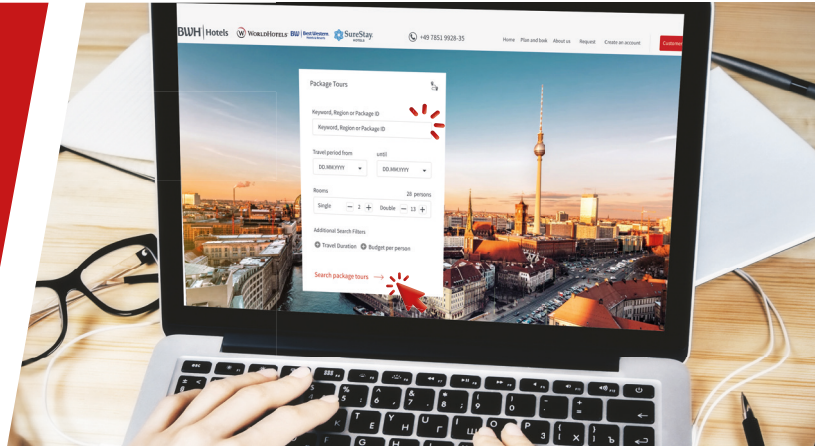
BWH | Hotels WORLDHOTELS BW Best Western SureStay HOTELS

+49 7851 9928-35

Home Plan and book About us Request Create an account Customer

Package Tours

Keyword, Region or Package ID

Keyword, Region or Package ID

Travel period from

DD.MM.YYYY

until

DD.MM.YYYY

Rooms

28 persons

Single − 2 +

Double − 13 +

Additional Search Filters

+ Travel Duration + Budget per person

Search package tours →